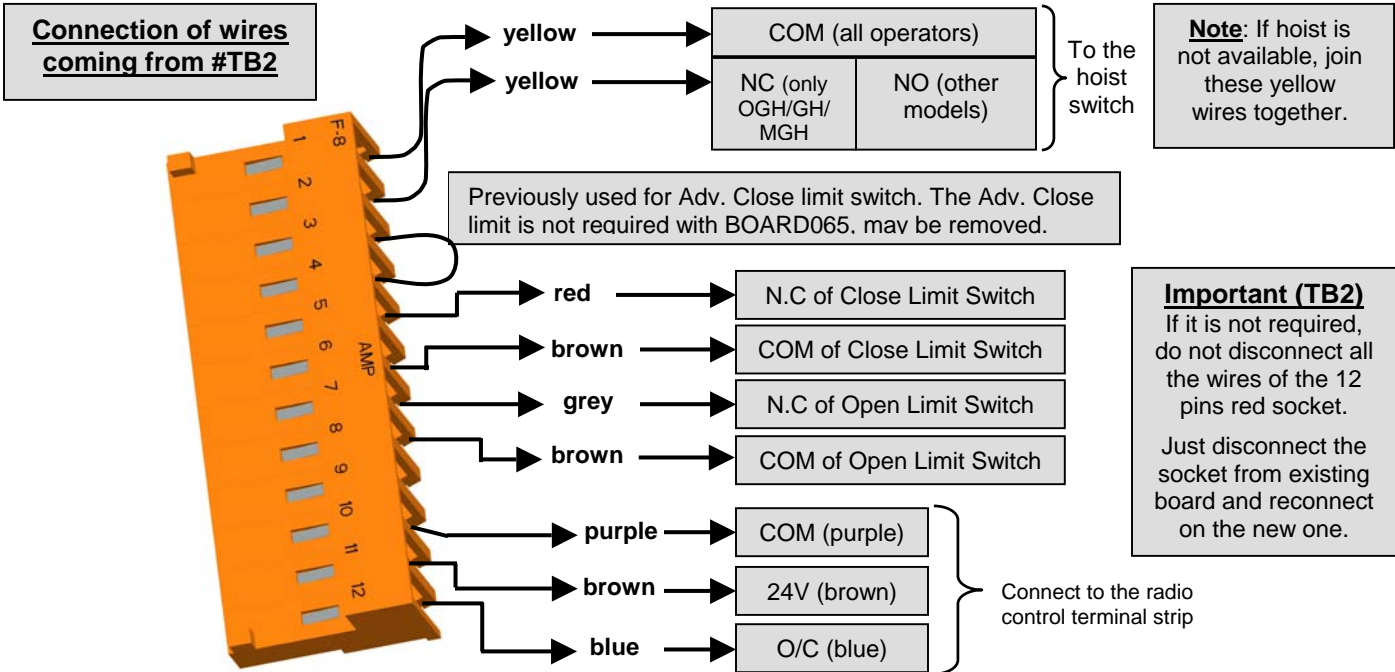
Connection of wires coming from #TB2

yellow
yellow

COM (all operators)

| NC (only OGH/GH/MGH | NO (other models) |
|---|---|

To the hoist switch

Note: If hoist is not available, join these yellow wires together.

F-8
1
2
3
4
5
6
AMP
7
8
9
10
11
12

Previously used for Adv. Close limit switch. The Adv. Close limit is not required with BOARD065, may be removed.

red → N.C of Close Limit Switch
brown → COM of Close Limit Switch
grey → N.C of Open Limit Switch
brown → COM of Open Limit Switch

Important (TB2)
If it is not required, do not disconnect all the wires of the 12 pins red socket.

Just disconnect the socket from existing board and reconnect on the new one.

purple → COM (purple)
brown → 24V (brown)
blue → O/C (blue)

Connect to the radio control terminal strip